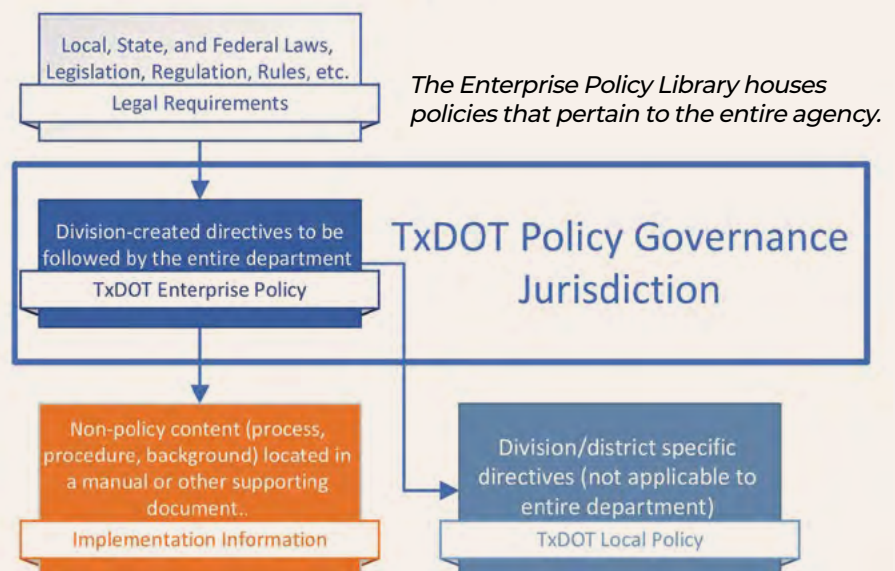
Local, State, and Federal Laws, Legislation, Regulation, Rules, etc.

Legal Requirements

*The Enterprise Policy Library houses policies that pertain to the entire agency.*

Division-created directives to be followed by the entire department

TxDOT Enterprise Policy

TxDOT Policy Governance Jurisdiction

Non-policy content (process, procedure, background) located in a manual or other supporting document..

Implementation Information

Division/district specific directives (not applicable to entire department)

TxDOT Local Policy